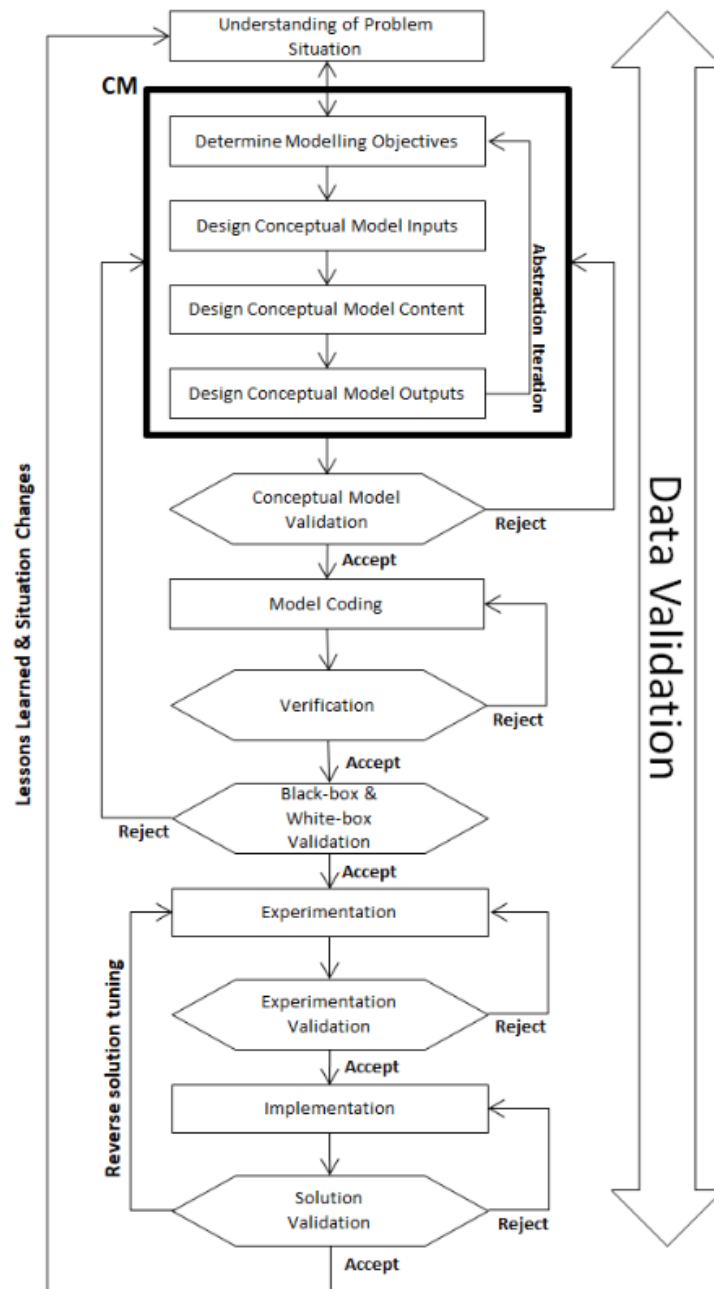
Understanding of Problem Situation

CM

Determine Modelling Objectives

Design Conceptual Model Inputs

Design Conceptual Model Content

Design Conceptual Model Outputs

Abstraction Iteration

Lessons Learned & Situation Changes

Conceptual Model Validation

Reject

Accept

Model Coding

Verification

Reject

Accept

Black-box & White-box Validation

Reject

Accept

Experimentation

Reverse solution tuning

Experimentation Validation

Reject

Accept

Implementation

Solution Validation

Reject

Accept

Data Validation